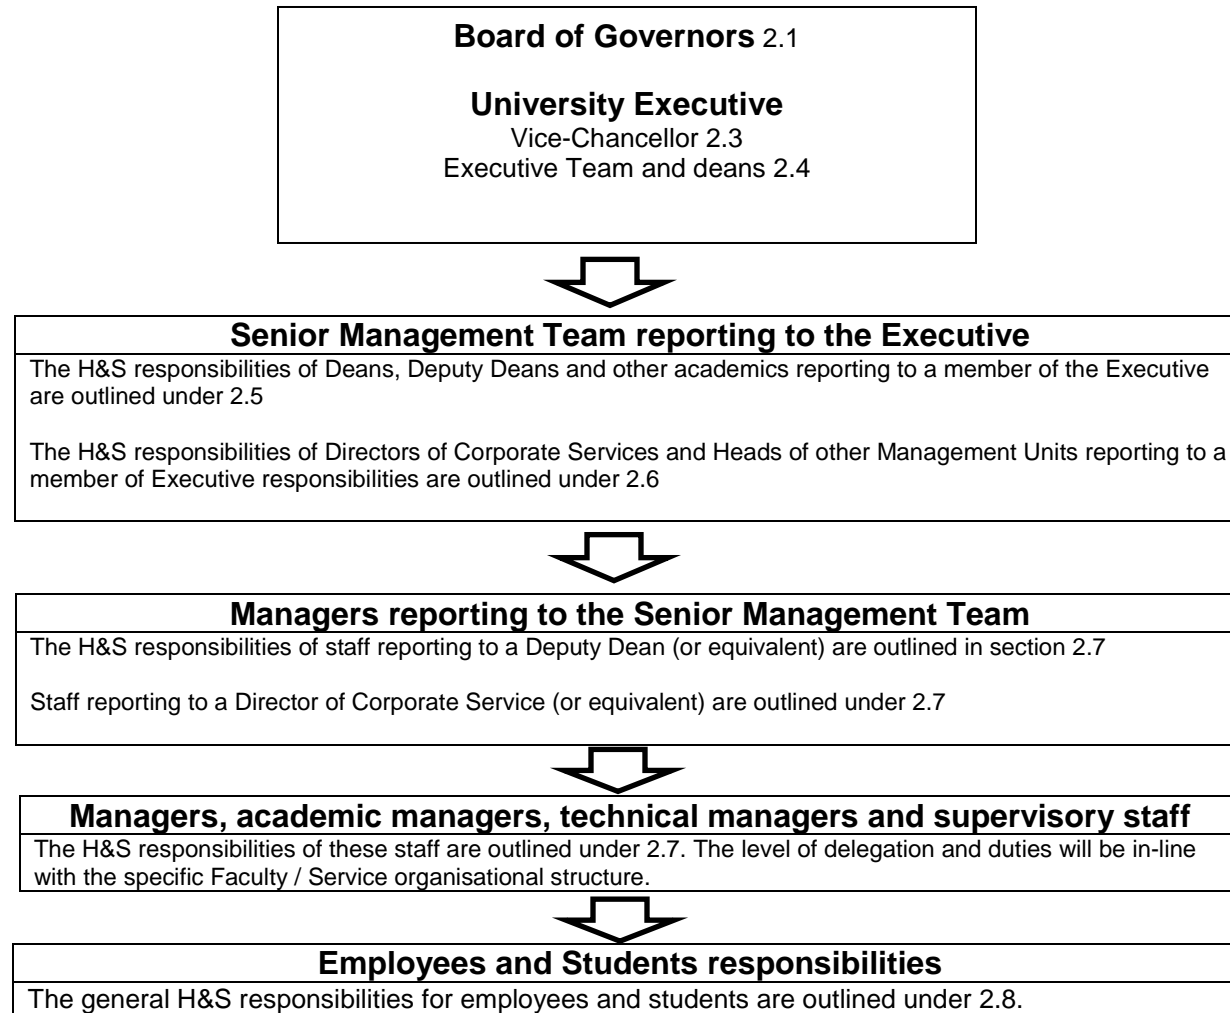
Board of Governors 2.1

University Executive
Vice-Chancellor 2.3
Executive Team and deans 2.4

Senior Management Team reporting to the Executive

The H&S responsibilities of Deans, Deputy Deans and other academics reporting to a member of the Executive are outlined under 2.5

The H&S responsibilities of Directors of Corporate Services and Heads of other Management Units reporting to a member of Executive responsibilities are outlined under 2.6

Managers reporting to the Senior Management Team

The H&S responsibilities of staff reporting to a Deputy Dean (or equivalent) are outlined in section 2.7

Staff reporting to a Director of Corporate Service (or equivalent) are outlined under 2.7

Managers, academic managers, technical managers and supervisory staff

The H&S responsibilities of these staff are outlined under 2.7. The level of delegation and duties will be in-line with the specific Faculty / Service organisational structure.

Employees and Students responsibilities

The general H&S responsibilities for employees and students are outlined under 2.8.